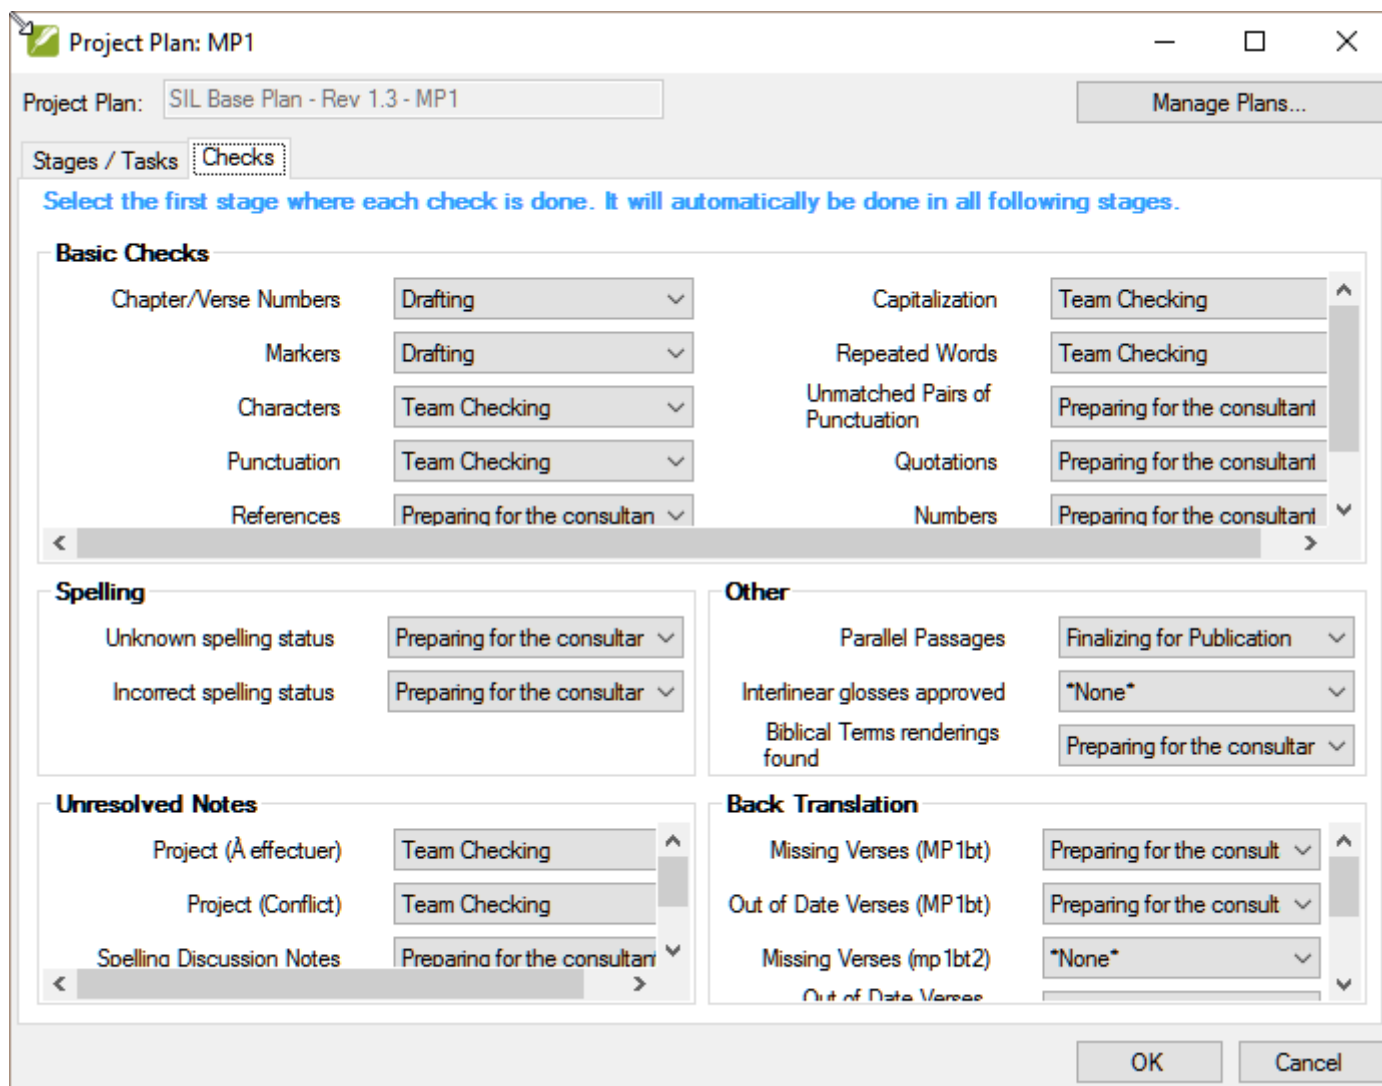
Project Plan: MP1

Project Plan: SIL Base Plan - Rev 1.3 - MP1

Manage Plans...

Stages / Tasks Checks

Select the first stage where each check is done. It will automatically be done in all following stages.

Basic Checks

Chapter/Verse Numbers Drafting

Markers Drafting

Characters Team Checking

Punctuation Team Checking

References Preparing for the consultan

Capitalization Team Checking

Repeated Words Team Checking

Unmatched Pairs of Punctuation Preparing for the consultant

Quotations Preparing for the consultant

Numbers Preparing for the consultant

Spelling

Unknown spelling status Preparing for the consultar

Incorrect spelling status Preparing for the consultar

Other

Parallel Passages Finalizing for Publication

Interlinear glosses approved *None*

Biblical Terms renderings found Preparing for the consultar

Unresolved Notes

Project (À effectuer) Team Checking

Project (Conflict) Team Checking

Spelling Discussion Notes Preparing for the consultant

Back Translation

Missing Verses (MP1bt) Preparing for the consult

Out of Date Verses (MP1bt) Preparing for the consult

Missing Verses (mp1bt2) *None*

Out of Date Verses

OK Cancel